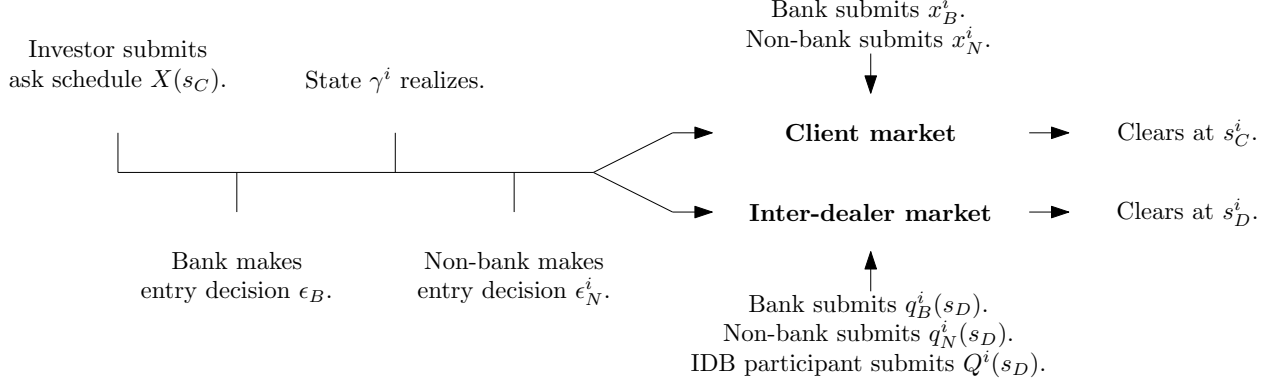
Bank submits $x_B^i$.
Non-bank submits $x_N^i$.

Investor submits ask schedule $X(s_C)$.

State $\gamma^i$ realizes.

**Client market**

Clears at $s_C^i$.

**Inter-dealer market**

Clears at $s_D^i$.

Bank makes entry decision $\epsilon_B$.

Non-bank makes entry decision $\epsilon_N^i$.

Bank submits $q_B^i(s_D)$.
Non-bank submits $q_N^i(s_D)$.
IDB participant submits $Q^i(s_D)$.